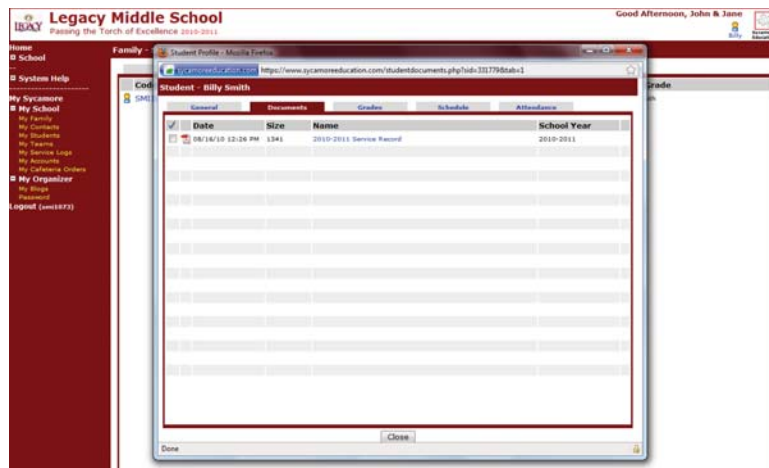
LEGACY Legacy Middle School
Passing the Torch of Excellence 2010-2011

Good Afternoon, John & Jane

Billy

Home
School

System Help

My Sycamore
My School
My Family
My Contacts
My Students
My Teams
My Service Logs
My Accounts
My Cafeteria Orders
My Organizer
My Blogs
Password
Logout (smi1073)

Family -

Cod
SMI

Grade

Student Profile - Mozilla Firefox

sycamoreeducation.com https://www.sycamoreeducation.com/studentdocuments.php?sid=331779&tab=1

Student - Billy Smith

General Documents Grades Schedule Attendance

| | Date | Size | Name | School Year |
|---|---|---|---|---|
| | 08/16/10 12:26 PM | 1341 | 2010-2011 Service Record | 2010-2011 |

Close

Done